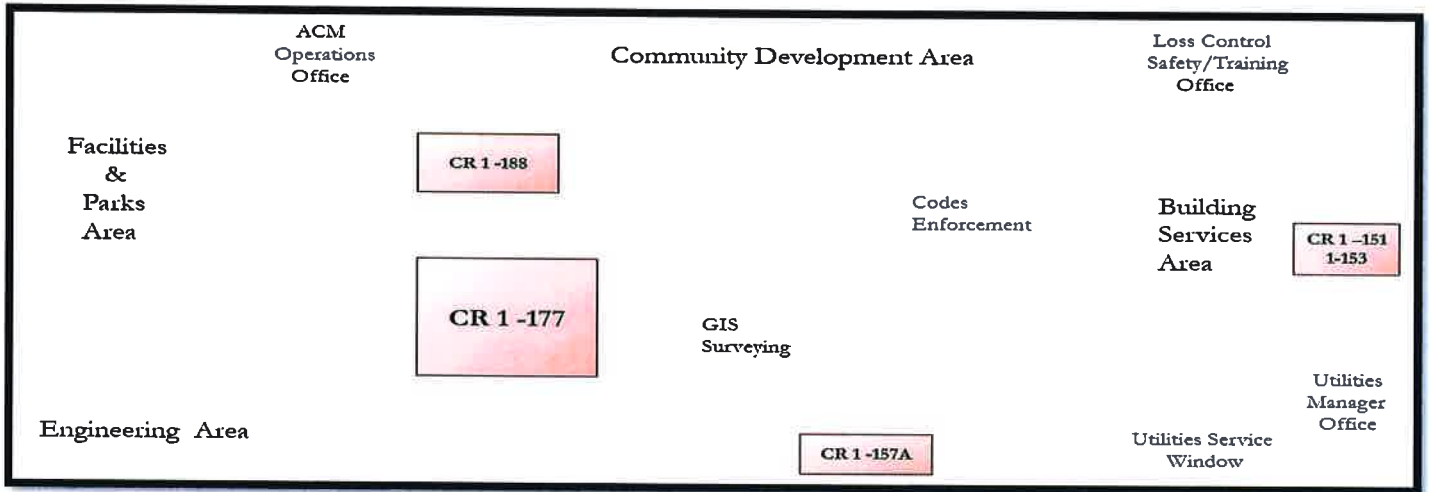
ACM Operations Office

Community Development Area

Loss Control Safety/Training Office

Facilities & Parks Area

CR 1 -188

Codes Enforcement

Building Services Area

CR 1 –151 1-153

CR 1 -177

GIS Surveying

Utilities Manager Office

Engineering Area

CR 1 -157A

Utilities Service Window